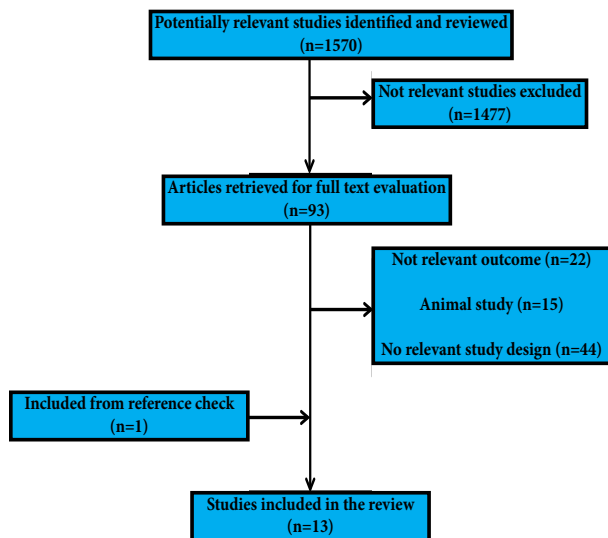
Potentially relevant studies identified and reviewed (n=1570)

Not relevant studies excluded (n=1477)

Articles retrieved for full text evaluation (n=93)

Not relevant outcome (n=22)

Animal study (n=15)

No relevant study design (n=44)

Included from reference check (n=1)

Studies included in the review (n=13)